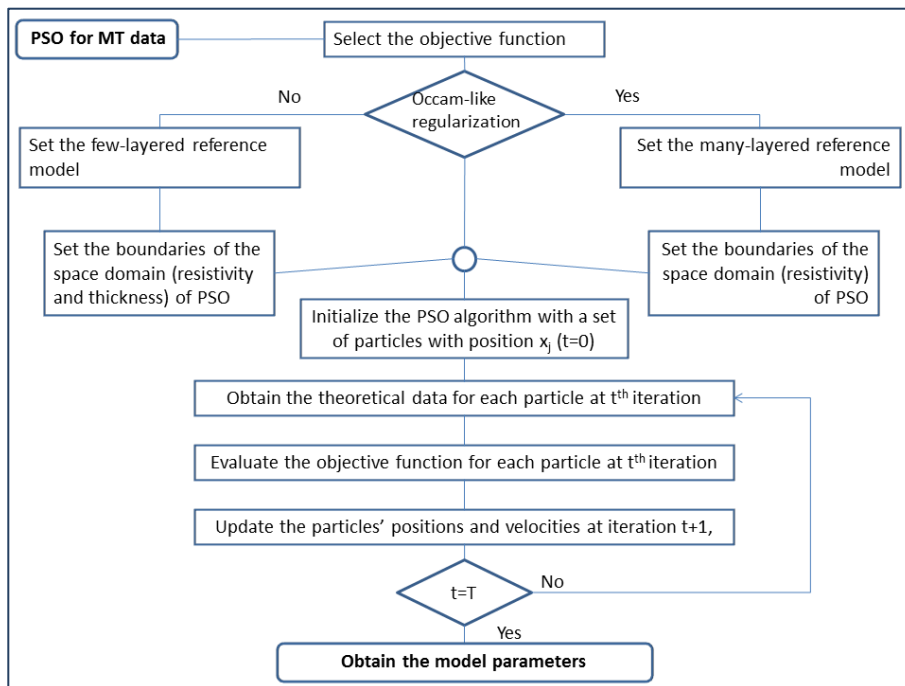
PSO for MT data

Select the objective function

No

Occam-like regularization

Yes

Set the few-layered reference model

Set the many-layered reference model

Set the boundaries of the space domain (resistivity and thickness) of PSO

Set the boundaries of the space domain (resistivity) of PSO

Initialize the PSO algorithm with a set of particles with position $x_j$ (t=0)

Obtain the theoretical data for each particle at $t^{th}$ iteration

Evaluate the objective function for each particle at $t^{th}$ iteration

Update the particles' positions and velocities at iteration t+1,

t=T

No

Yes

Obtain the model parameters